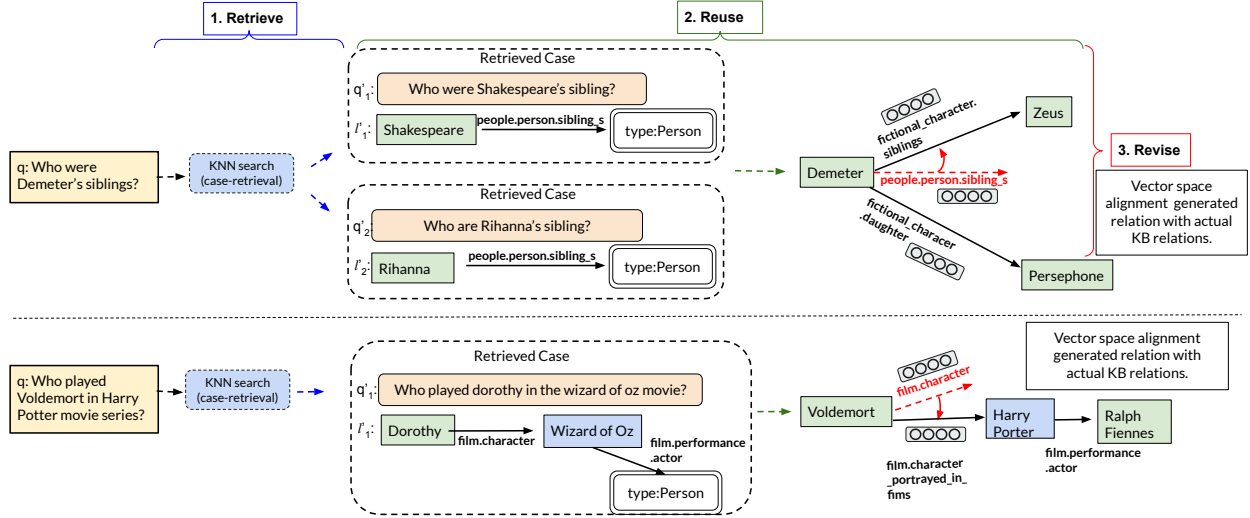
1. Retrieve

2. Reuse

3. Revise

q: Who were Demeter's siblings?

KNN search (case-retrieval)

Retrieved Case

$q'_1$: Who were Shakespeare's sibling?

$l'_1$: Shakespeare people.person.sibling_s type:Person

Retrieved Case

$q'_2$: Who are Rihanna's sibling?

$l'_2$: Rihanna people.person.sibling_s type:Person

Demeter

fictional_character. siblings

Zeus

people.person.sibling_s

fictional_characer .daughter

Persephone

Vector space alignment generated relation with actual KB relations.

q: Who played Voldemort in Harry Potter movie series?

KNN search (case-retrieval)

Retrieved Case

$q'_1$: Who played dorothy in the wizard of oz movie?

$l'_1$: Dorothy film.character Wizard of Oz film.performance .actor type:Person

Vector space alignment generated relation with actual KB relations.

Voldemort

film.character

Harry Porter

Ralph Fiennes

film.character _portrayed_in_ fims

film.performance .actor